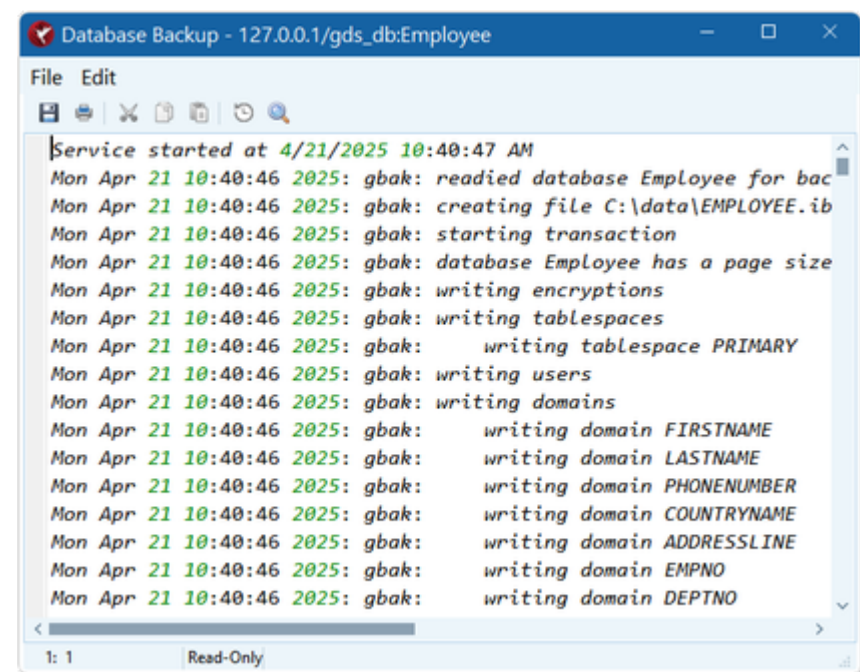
Database Backup - 127.0.0.1/gds_db:Employee

File Edit

Service started at 4/21/2025 10:40:47 AM
Mon Apr 21 10:40:46 2025: gbak: readied database Employee for bac
Mon Apr 21 10:40:46 2025: gbak: creating file C:\data\EMPLOYEE.ib
Mon Apr 21 10:40:46 2025: gbak: starting transaction
Mon Apr 21 10:40:46 2025: gbak: database Employee has a page size
Mon Apr 21 10:40:46 2025: gbak: writing encryptions
Mon Apr 21 10:40:46 2025: gbak: writing tablespaces
Mon Apr 21 10:40:46 2025: gbak: writing tablespace PRIMARY
Mon Apr 21 10:40:46 2025: gbak: writing users
Mon Apr 21 10:40:46 2025: gbak: writing domains
Mon Apr 21 10:40:46 2025: gbak: writing domain FIRSTNAME
Mon Apr 21 10:40:46 2025: gbak: writing domain LASTNAME
Mon Apr 21 10:40:46 2025: gbak: writing domain PHONENUMBER
Mon Apr 21 10:40:46 2025: gbak: writing domain COUNTRYNAME
Mon Apr 21 10:40:46 2025: gbak: writing domain ADDRESSLINE
Mon Apr 21 10:40:46 2025: gbak: writing domain EMPNO
Mon Apr 21 10:40:46 2025: gbak: writing domain DEPTNO

1: 1 Read-Only